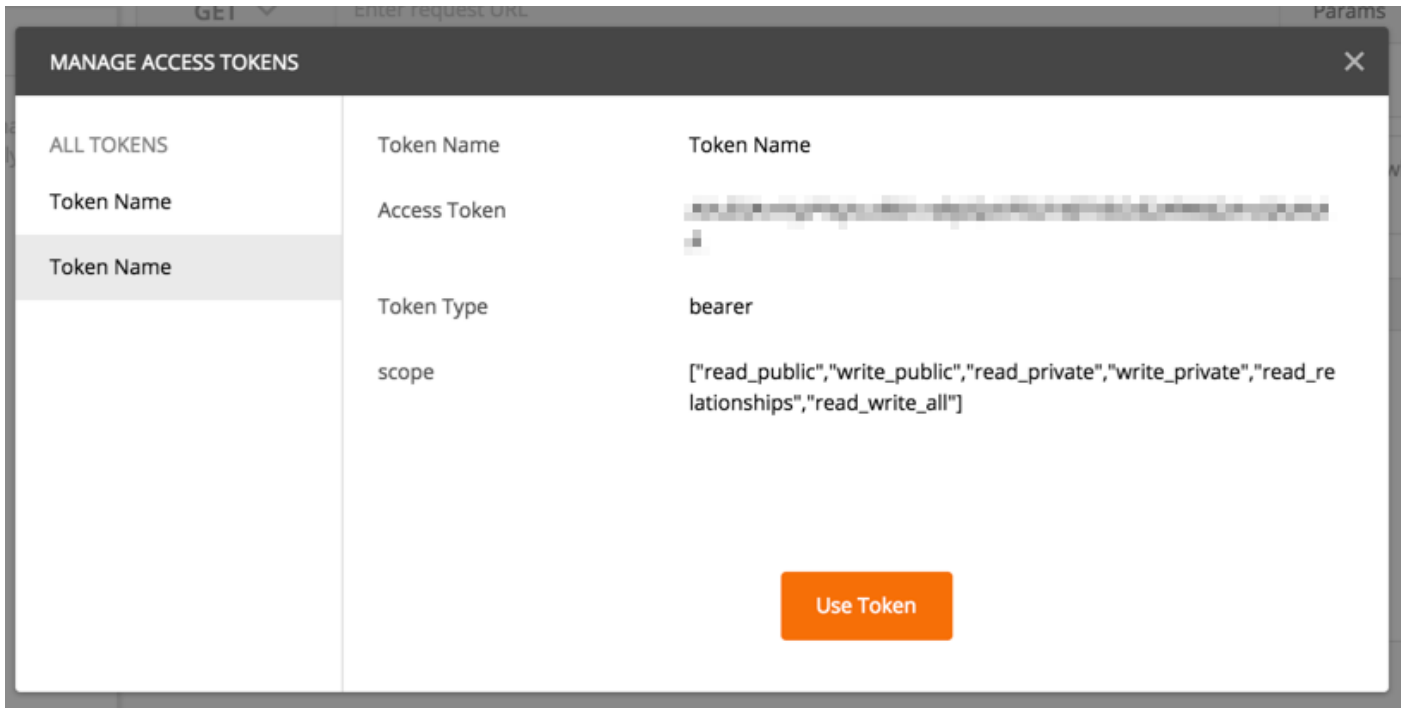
GET
Enter request URL
Params

MANAGE ACCESS TOKENS
×

ALL TOKENS
Token Name
Token Name

| | |
|---|---|
| Token Name | Token Name |
| Access Token | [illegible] |
| Token Type | bearer |
| scope | ["read_public","write_public","read_private","write_private","read_relationships","read_write_all"] |

Use Token